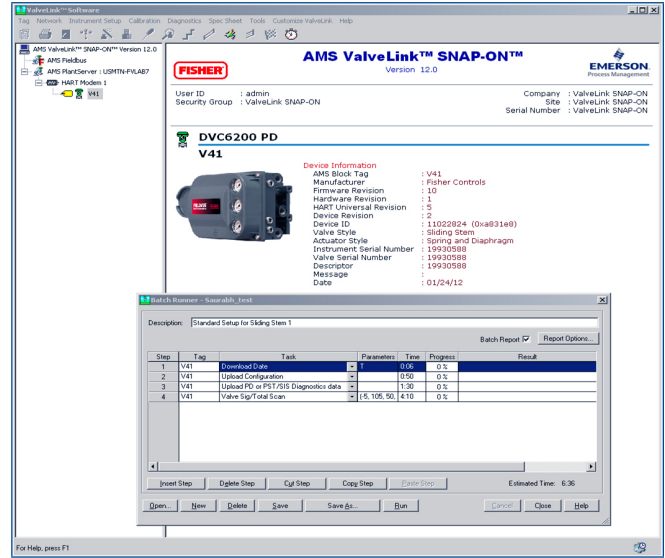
ValveLink™ Software

Tag Network Instrument Setup Calibration Diagnostics Spec Sheet Tools Customize ValveLink Help

AMS ValveLink™ SNAP-ON™ Version 12.0
AMS Fieldbus
AMS PlantServer : USMTN-FVLAB7
HART Modem 1
V41

FISHER

AMS ValveLink™ SNAP-ON™
Version 12.0

EMERSON.
Process Management

User ID : admin
Security Group : ValveLink SNAP-ON

Company : ValveLink SNAP-ON
Site : ValveLink SNAP-ON
Serial Number : ValveLink SNAP-ON

DVC6200 PD
V41

Device Information
AMS Block Tag : V41
Manufacturer : Fisher Controls
Firmware Revision : 10
Hardware Revision : 1
HART Universal Revision : 5
Device Revision : 2
Device ID : 11022824 (0xa831e8)
Valve Style : Sliding Stem
Actuator Style : Spring and Diaphragm
Instrument Serial Number : 19930588
Valve Serial Number : 19930588
Descriptor : 19930588
Message :
Date : 01/24/12

Batch Runner - Saurabh_test

Description: Standard Setup for Sliding Stem 1

Batch Report ☑ Report Options...

| Step | Tag | Task | Parameters | Time | Progress | Result |
|---|---|---|---|---|---|---|
| 1 | V41 | Download Date | T | 0:06 | 0 % | |
| 2 | V41 | Upload Configuration | | 0:50 | 0 % | |
| 3 | V41 | Upload PD or PST/SIS Diagnostics data | | 1:30 | 0 % | |
| 4 | V41 | Valve Sig/Total Scan | (-5, 105, 50, | 4:10 | 0 % | |

Insert Step Delete Step Cut Step Copy Step Paste Step Estimated Time: 6:36

Open... New Delete Save Save As... Run Cancel Close Help

For Help, press F1